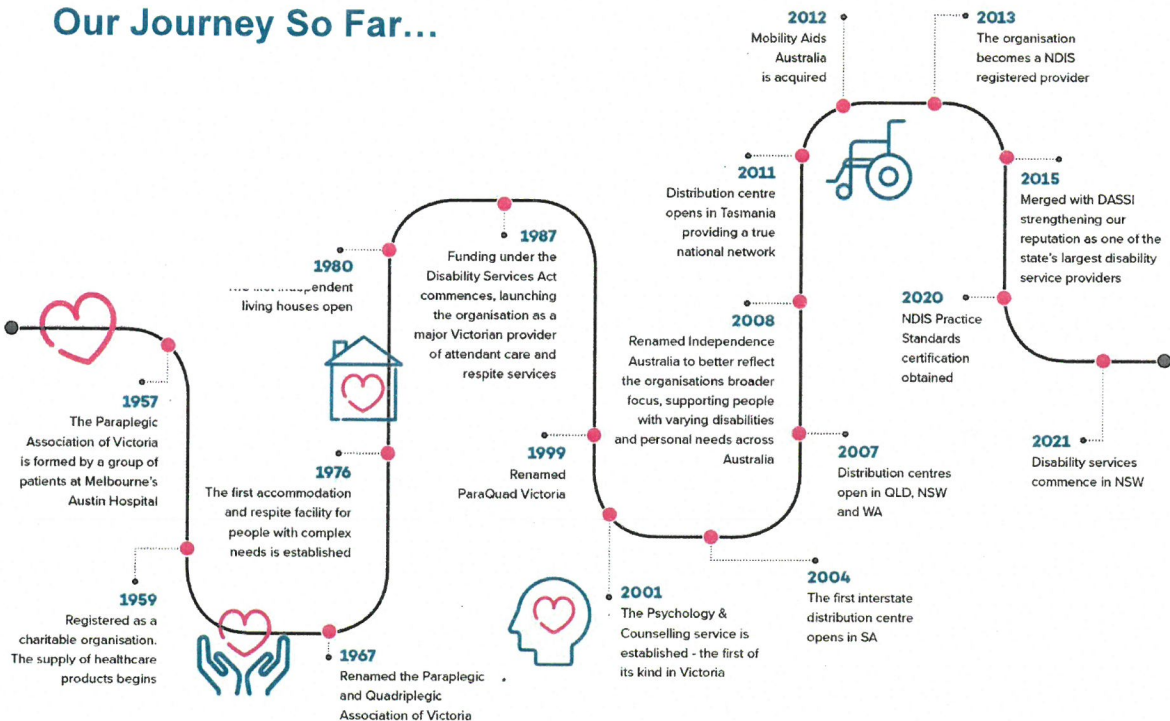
Our Journey So Far...

1957
The Paraplegic Association of Victoria is formed by a group of patients at Melbourne's Austin Hospital

1959
Registered as a charitable organisation. The supply of healthcare products begins

1967
Renamed the Paraplegic and Quadriplegic Association of Victoria

1976
The first accommodation and respite facility for people with complex needs is established

1980
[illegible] living houses open

1987
Funding under the Disability Services Act commences, launching the organisation as a major Victorian provider of attendant care and respite services

1999
Renamed ParaQuad Victoria

2001
The Psychology & Counselling service is established - the first of its kind in Victoria

2004
The first interstate distribution centre opens in SA

2007
Distribution centres open in QLD, NSW and WA

2008
Renamed Independence Australia to better reflect the organisations broader focus, supporting people with varying disabilities and personal needs across Australia

2011
Distribution centre opens in Tasmania providing a true national network

2012
Mobility Aids Australia is acquired

2013
The organisation becomes a NDIS registered provider

2015
Merged with DASSI strengthening our reputation as one of the state's largest disability service providers

2020
NDIS Practice Standards certification obtained

2021
Disability services commence in NSW